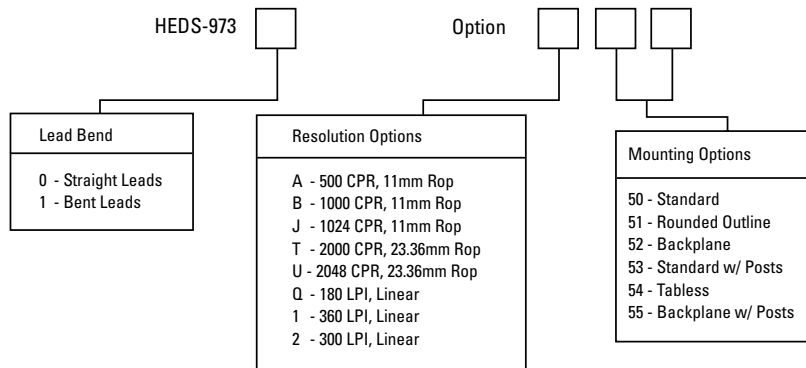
HEDS-973

Option

Lead Bend

0 - Straight Leads
1 - Bent Leads

Resolution Options

A - 500 CPR, 11mm Rop
B - 1000 CPR, 11mm Rop
J - 1024 CPR, 11mm Rop
T - 2000 CPR, 23.36mm Rop
U - 2048 CPR, 23.36mm Rop
Q - 180 LPI, Linear
1 - 360 LPI, Linear
2 - 300 LPI, Linear

Mounting Options

50 - Standard
51 - Rounded Outline
52 - Backplane
53 - Standard w/ Posts
54 - Tabless
55 - Backplane w/ Posts